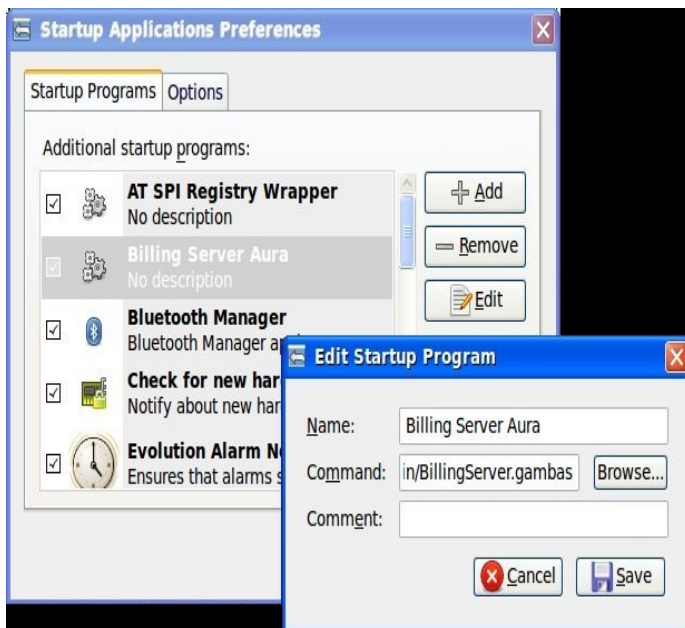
Startup Applications Preferences

Startup Programs | Options

Additional startup programs:

AT SPI Registry Wrapper
No description

Billing Server Aura
No description

Bluetooth Manager
Bluetooth Manager a

Check for new har
Notify about new har

Evolution Alarm N
Ensures that alarms s

Add

Remove

Edit

Edit Startup Program

Name: Billing Server Aura

Command: in/BillingServer.gambas Browse...

Comment:

Cancel Save